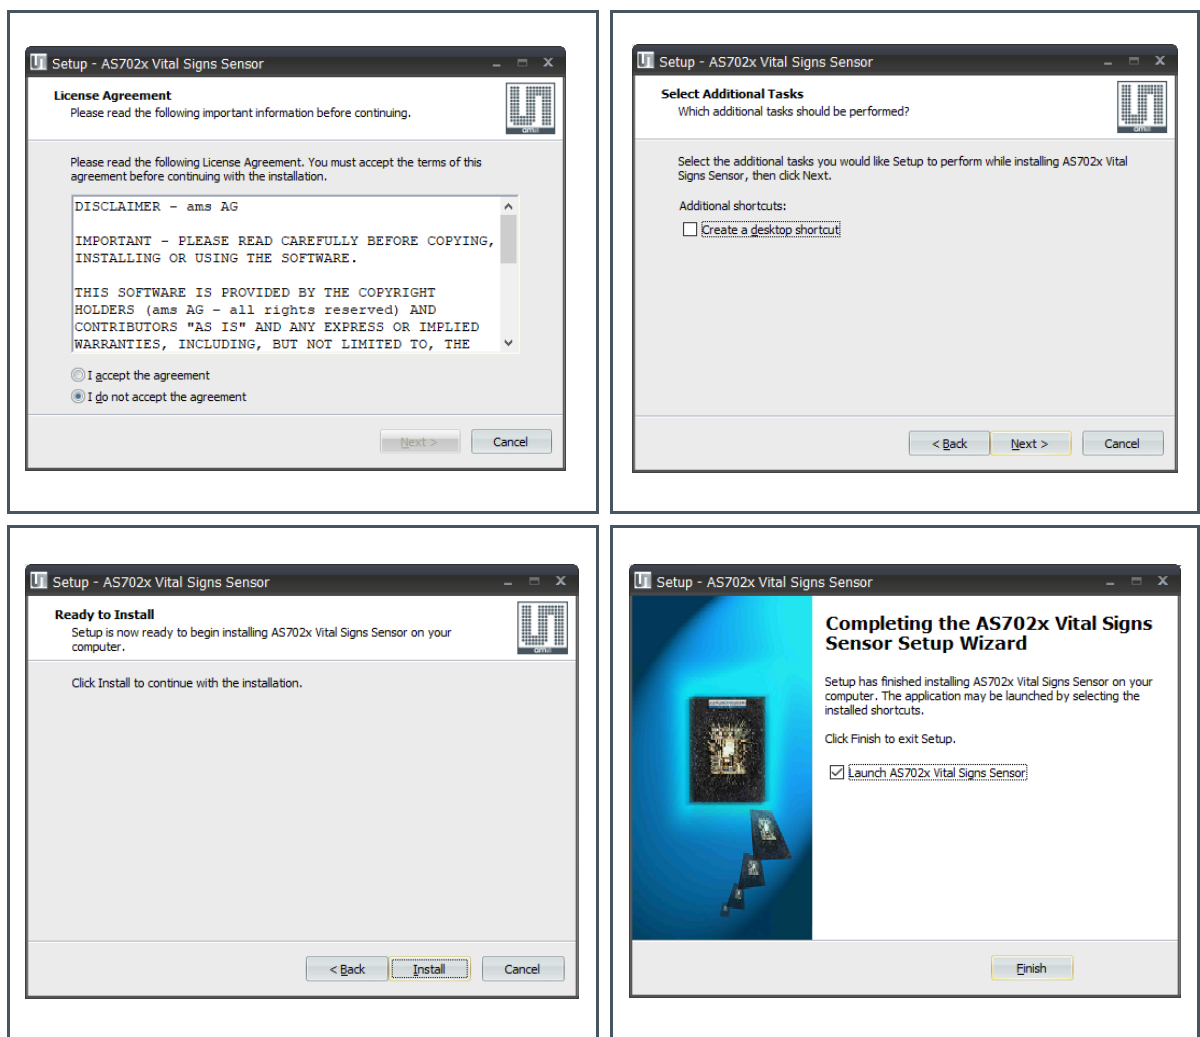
Setup - AS702x Vital Signs Sensor

License Agreement
Please read the following important information before continuing.

ams

Please read the following License Agreement. You must accept the terms of this agreement before continuing with the installation.

DISCLAIMER - ams AG

IMPORTANT - PLEASE READ CAREFULLY BEFORE COPYING, INSTALLING OR USING THE SOFTWARE.

THIS SOFTWARE IS PROVIDED BY THE COPYRIGHT HOLDERS (ams AG - all rights reserved) AND CONTRIBUTORS "AS IS" AND ANY EXPRESS OR IMPLIED WARRANTIES, INCLUDING, BUT NOT LIMITED TO, THE

I accept the agreement
I do not accept the agreement

Next >
Cancel

Setup - AS702x Vital Signs Sensor

Select Additional Tasks
Which additional tasks should be performed?

ams

Select the additional tasks you would like Setup to perform while installing AS702x Vital Signs Sensor, then click Next.

Additional shortcuts:
Create a desktop shortcut

< Back
Next >
Cancel

Setup - AS702x Vital Signs Sensor

Ready to Install
Setup is now ready to begin installing AS702x Vital Signs Sensor on your computer.

ams

Click Install to continue with the installation.

< Back
Install
Cancel

Setup - AS702x Vital Signs Sensor

Completing the AS702x Vital Signs Sensor Setup Wizard

Setup has finished installing AS702x Vital Signs Sensor on your computer. The application may be launched by selecting the installed shortcuts.

Click Finish to exit Setup.

Launch AS702x Vital Signs Sensor

Finish